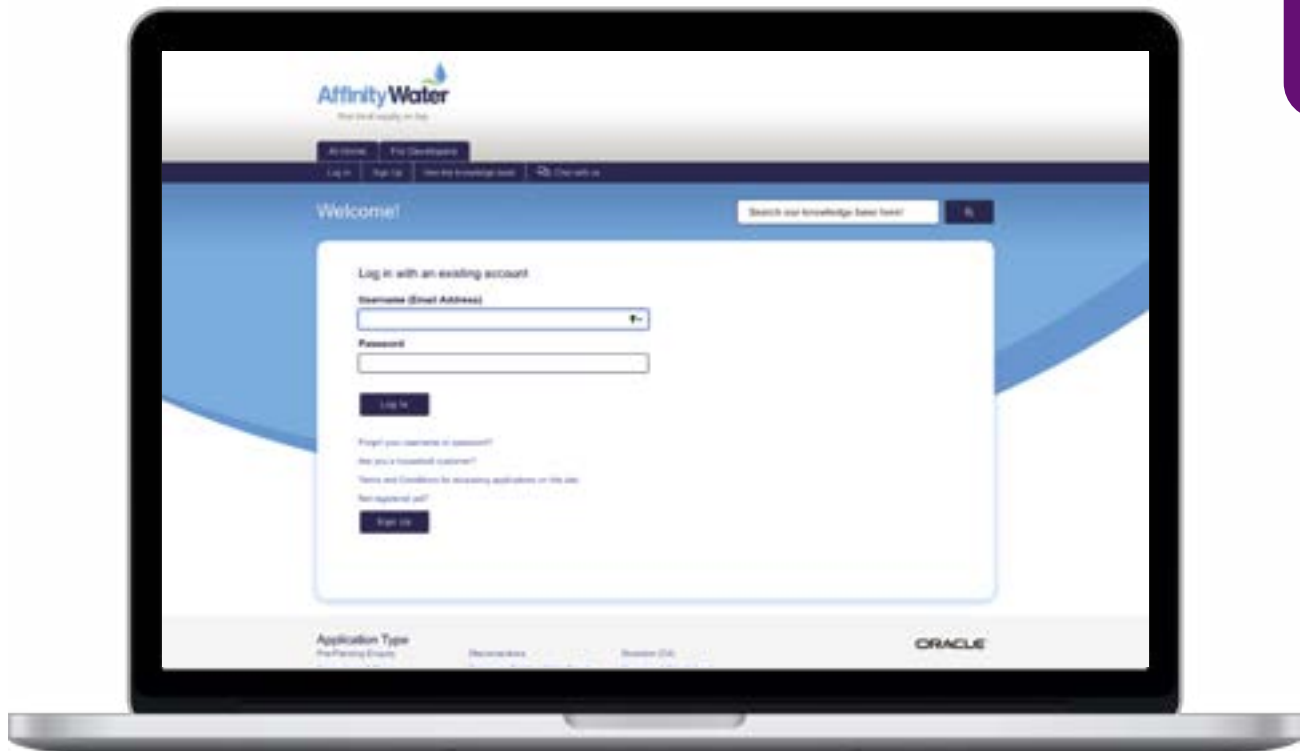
Affinity Water

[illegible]

At Home | For Developers

Log in | Sign Up | View the knowledge base | Chat with us

Welcome!

Search our knowledge base here!

Log in with an existing account

Username (Email Address)

Password

Log In

Forgot your username or password?

Are you a household customer?

Terms and Conditions for accessing applications on this site

Not registered yet?

Sign Up

Application Type

Pre-Planning Enquiry

Reconnections

Diversion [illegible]

ORACLE